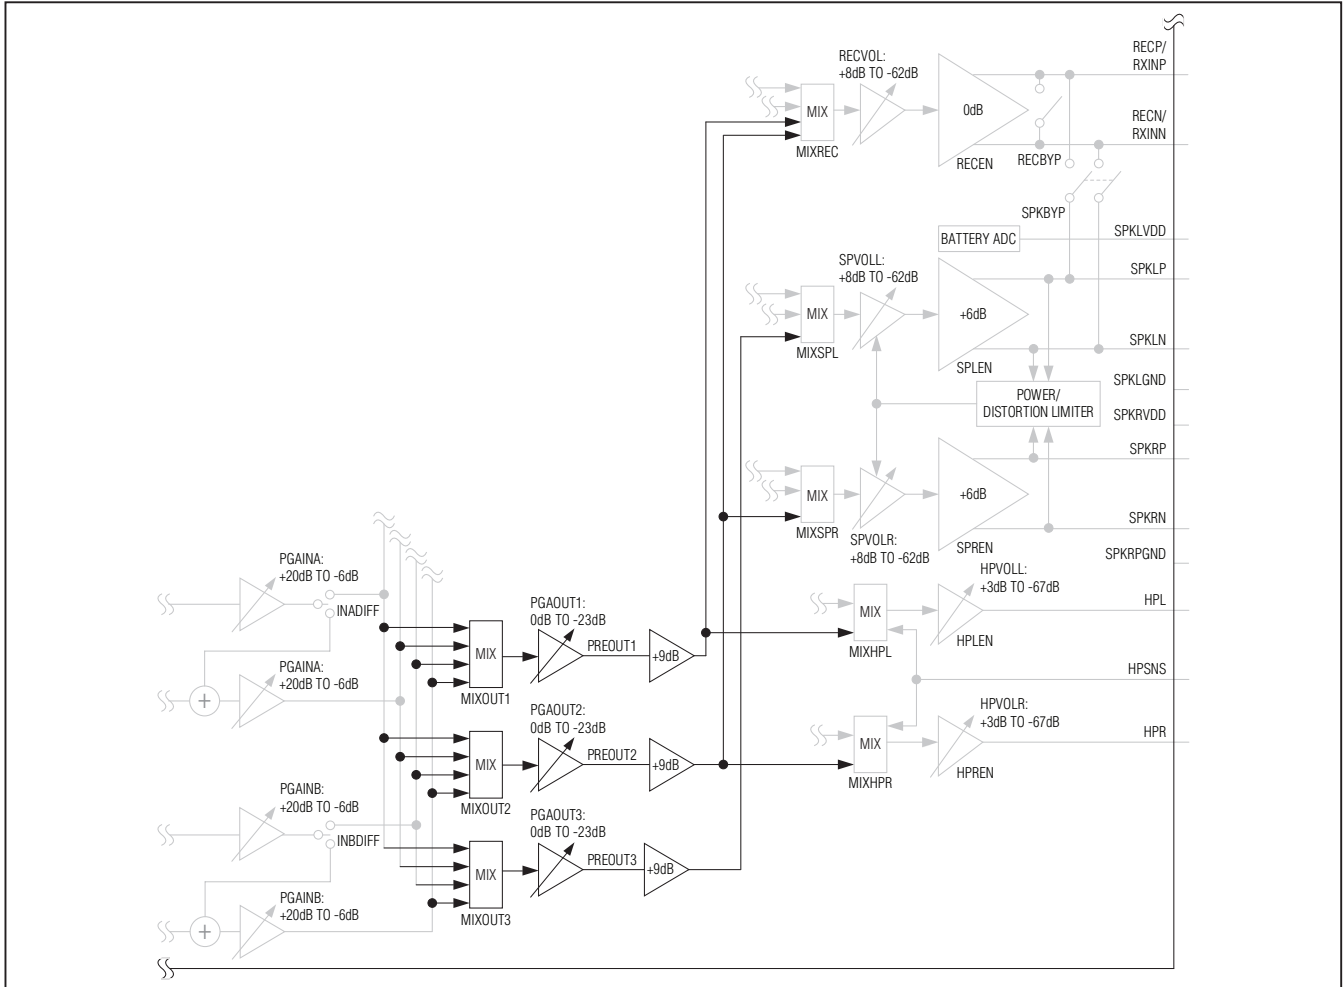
RECVOL:
+8dB TO -62dB

MIX

MIXREC

0dB

RECEN

RECBYP

RECP/
RXINP

RECN/
RXINN

SPKBYP

BATTERY ADC

SPKLVDD

SPVOLL:
+8dB TO -62dB

MIX

MIXSPL

+6dB

SPLEN

SPKLP

SPKLN

SPKLGND

POWER/
DISTORTION LIMITER

SPKRVDD

SPKRP

MIX

MIXSPR

SPVOLR:
+8dB TO -62dB

+6dB

SPREN

SPKRN

SPKRPGND

PGAINA:
+20dB TO -6dB

INADIFF

PGAINA:
+20dB TO -6dB

MIX

MIXOUT1

PGAOUT1:
0dB TO -23dB

PREOUT1

+9dB

MIX

MIXHPL

HPVOLL:
+3dB TO -67dB

HPLEN

HPL

HPSNS

MIX

MIXOUT2

PGAOUT2:
0dB TO -23dB

PREOUT2

+9dB

MIX

MIXHPR

HPVOLR:
+3dB TO -67dB

HPREN

HPR

PGAINB:
+20dB TO -6dB

INBDIFF

PGAINB:
+20dB TO -6dB

MIX

MIXOUT3

PGAOUT3:
0dB TO -23dB

PREOUT3

+9dB